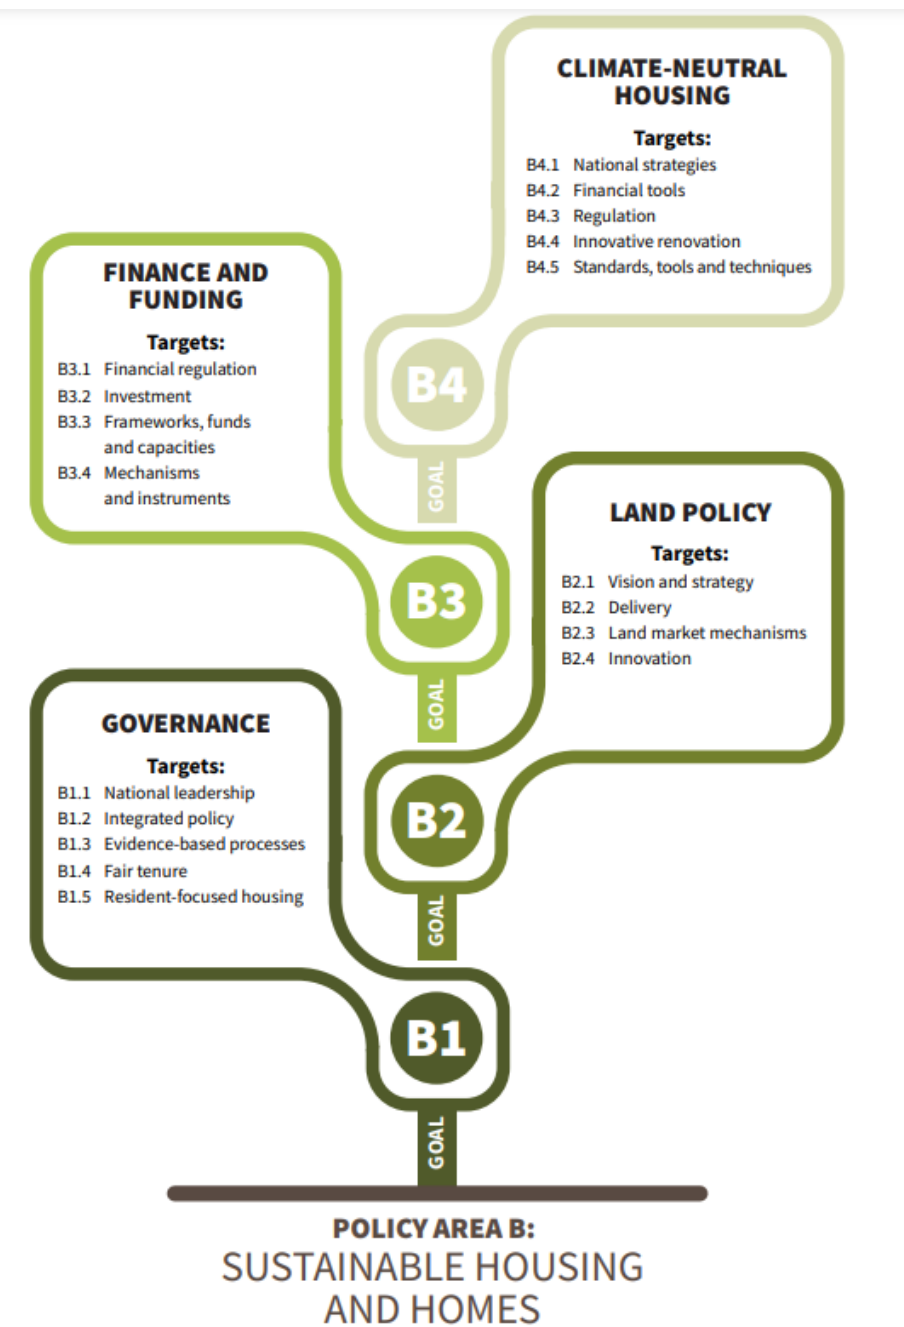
CLIMATE-NEUTRAL HOUSING

Targets:
B4.1 National strategies
B4.2 Financial tools
B4.3 Regulation
B4.4 Innovative renovation
B4.5 Standards, tools and techniques

FINANCE AND FUNDING

Targets:
B3.1 Financial regulation
B3.2 Investment
B3.3 Frameworks, funds and capacities
B3.4 Mechanisms and instruments

B4

GOAL

LAND POLICY

Targets:
B2.1 Vision and strategy
B2.2 Delivery
B2.3 Land market mechanisms
B2.4 Innovation

B3

GOAL

GOVERNANCE

Targets:
B1.1 National leadership
B1.2 Integrated policy
B1.3 Evidence-based processes
B1.4 Fair tenure
B1.5 Resident-focused housing

B2

GOAL

B1

GOAL

POLICY AREA B:
SUSTAINABLE HOUSING AND HOMES